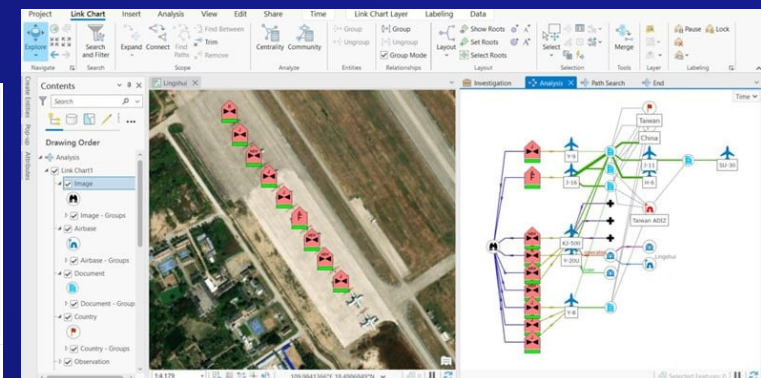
Project Link Chart Insert Analysis View Edit Share Time Link Chart Layer Labeling Data

Explore Search and Filter Expand Connect Find Paths Find Between Trim Remove Centrality Community Group Ungroup Group Ungroup Group Mode Layout Show Roots Set Roots Select Roots Select Merge Pause Lock

Navigate Search Scope Analyze Entities Relationships Layout Selection Tools Layer Labeling

Create Entities Pop-up Attributes

Contents

Search

Drawing Order

Analysis
Link Chart1
Image
Image - Groups
Airbase
Airbase - Groups
Document
Document - Group
Country
Country - Groups
Observation

Lingshui

Investigation Analysis Path Search End

Time

Taiwan
China
Y-9
J-16
J-11
H-6
SU-30
Taiwan ADIZ
KJ-500
Y-20U
Lingshui
Y-8

1:4,179

Selected Features: 0